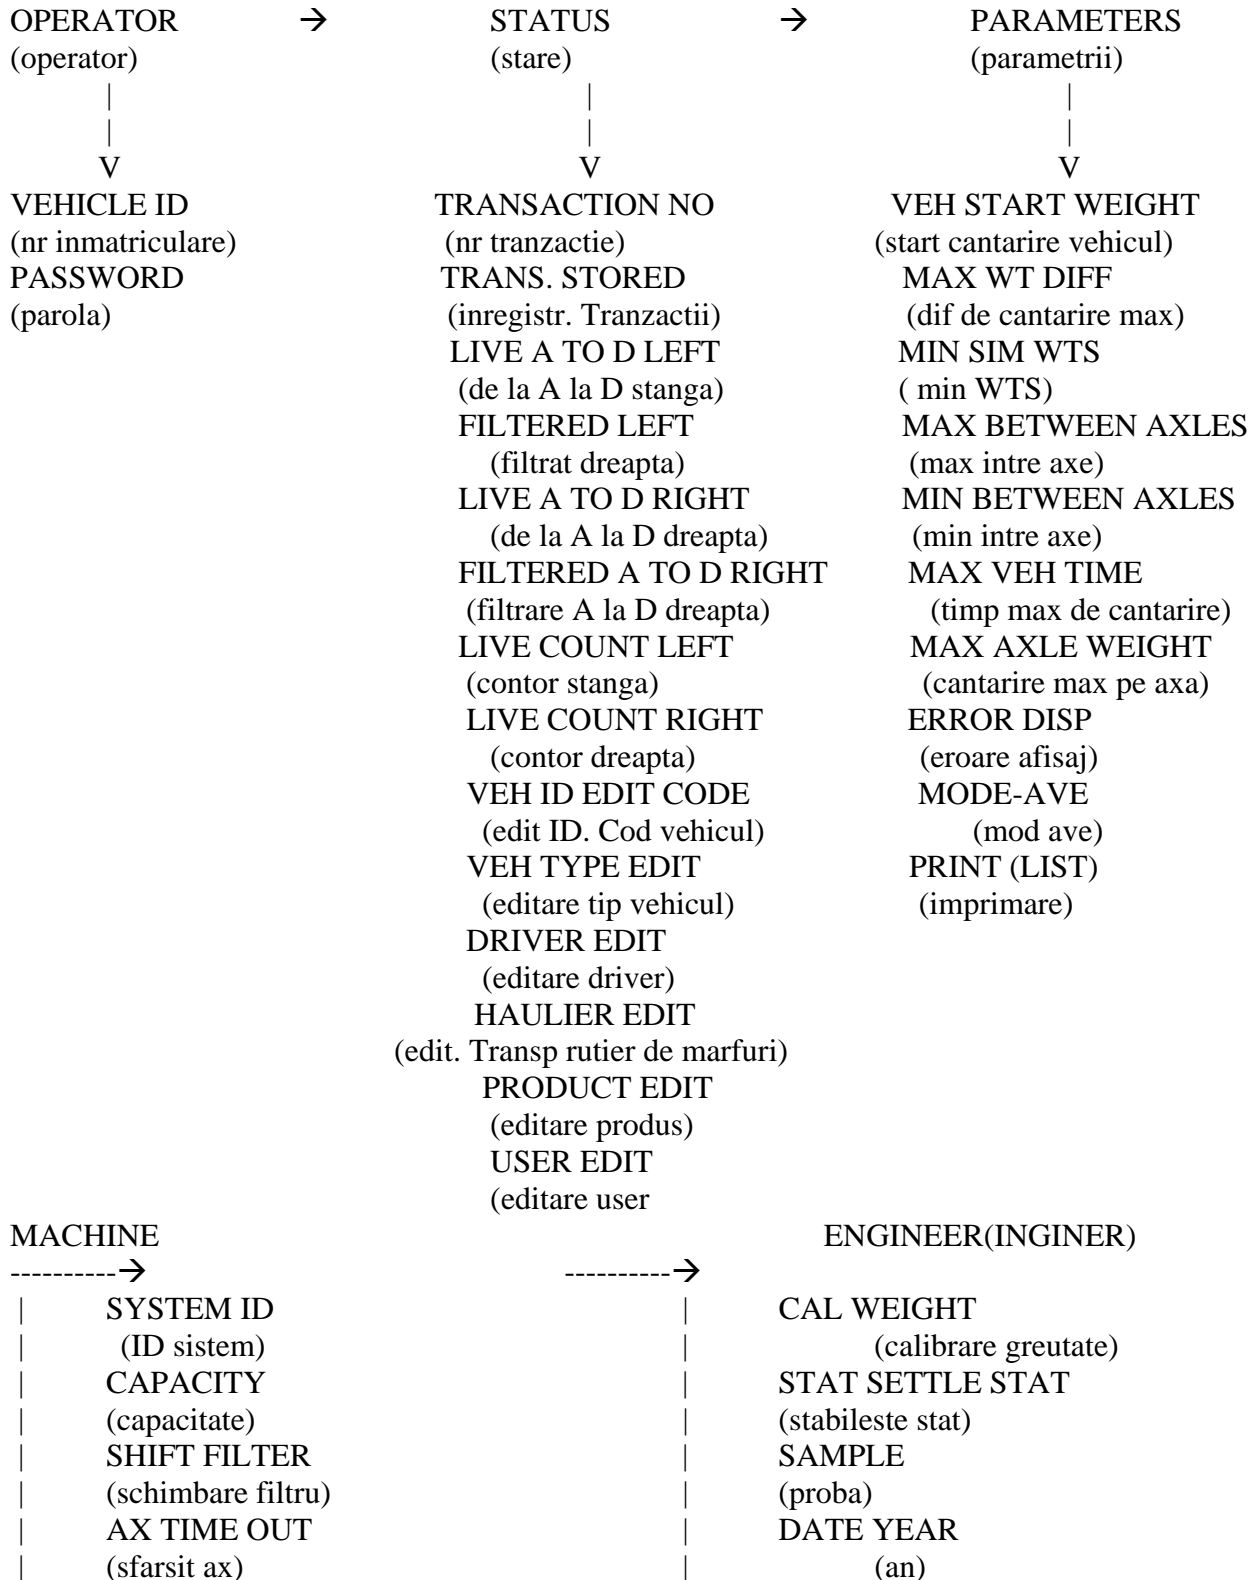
OPERATOR → STATUS → PARAMETERS
(operator) (stare) (parametrii)
| | |
| | |
V V V

VEHICLE ID
(nr inmatriculare)
PASSWORD
(parola)

TRANSACTION NO
(nr tranzactie)
TRANS. STORED
(inregistr. Tranzactii)
LIVE A TO D LEFT
(de la A la D stanga)
FILTERED LEFT
(filtrat dreapta)
LIVE A TO D RIGHT
(de la A la D dreapta)
FILTERED A TO D RIGHT
(filtrare A la D dreapta)
LIVE COUNT LEFT
(contor stanga)
LIVE COUNT RIGHT
(contor dreapta)
VEH ID EDIT CODE
(edit ID. Cod vehicul)
VEH TYPE EDIT
(editare tip vehicul)
DRIVER EDIT
(editare driver)
HAULIER EDIT
(edit. Transp rutier de marfuri)
PRODUCT EDIT
(editare produs)
USER EDIT
(editare user

VEH START WEIGHT
(start cantarire vehicul)
MAX WT DIFF
(dif de cantarire max)
MIN SIM WTS
( min WTS)
MAX BETWEEN AXLES
(max intre axe)
MIN BETWEEN AXLES
(min intre axe)
MAX VEH TIME
(timp max de cantarire)
MAX AXLE WEIGHT
(cantarire max pe axa)
ERROR DISP
(eroare afisaj)
MODE-AVE
(mod ave)
PRINT (LIST)
(imprimare)

MACHINE
----------→
| SYSTEM ID
| (ID sistem)
| CAPACITY
| (capacitate)
| SHIFT FILTER
| (schimbare filtru)
| AX TIME OUT
| (sfarsit ax)

ENGINEER(INGINER)
----------→
| CAL WEIGHT
| (calibrare greutate)
| STAT SETTLE STAT
| (stabileste stat)
| SAMPLE
| (proba)
| DATE YEAR
| (an)